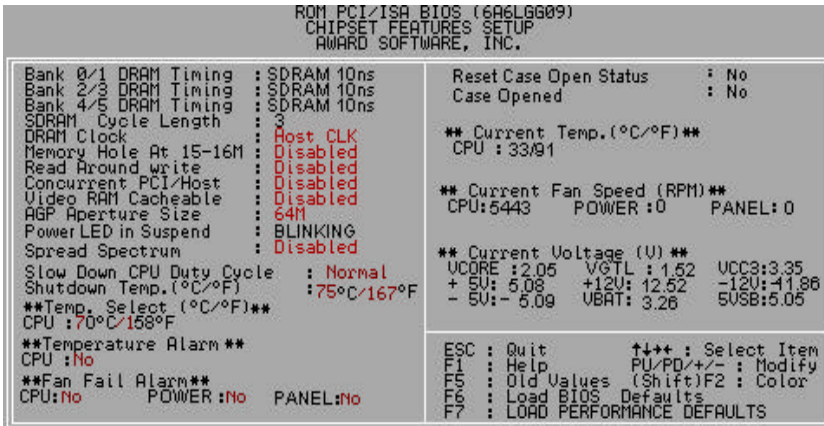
ROM PCI/ISA BIOS (6A6LGG09)
CHIPSET FEATURES SETUP
AWARD SOFTWARE, INC.

Bank 0/1 DRAM Timing : SDRAM 10ns
Bank 2/3 DRAM Timing : SDRAM 10ns
Bank 4/5 DRAM Timing : SDRAM 10ns
SDRAM Cycle Length : 3
DRAM Clock : Host CLK
Memory Hole At 15-16M : Disabled
Read Around write : Disabled
Concurrent PCI/Host : Disabled
Video RAM Cacheable : Disabled
AGP Aperture Size : 64M
Power LED in Suspend : BLINKING
Spread Spectrum : Disabled
Slow Down CPU Duty Cycle : Normal
Shutdown Temp.(°C/°F) : 75°C/167°F
**Temp. Select (°C/°F)**
CPU : 70°C/158°F
**Temperature Alarm **
CPU : No
**Fan Fail Alarm**
CPU: No POWER : No PANEL: No

Reset Case Open Status : No
Case Opened : No

** Current Temp.(°C/°F) **
CPU : 33/91

** Current Fan Speed (RPM) **
CPU:5443 POWER : 0 PANEL: 0

** Current Voltage (V) **
VCORE : 2.05 VGTL : 1.52 VCC3:3.35
+ 5V: 5.08 +12V: 12.52 -12V: -11.86
- 5V: - 5.09 VBAT: 3.26 5VSB: 5.05

ESC : Quit ↑↓→← : Select Item
F1 : Help PU/PD/+/- : Modify
F5 : Old Values (Shift)F2 : Color
F6 : Load BIOS Defaults
F7 : LOAD PERFORMANCE DEFAULTS